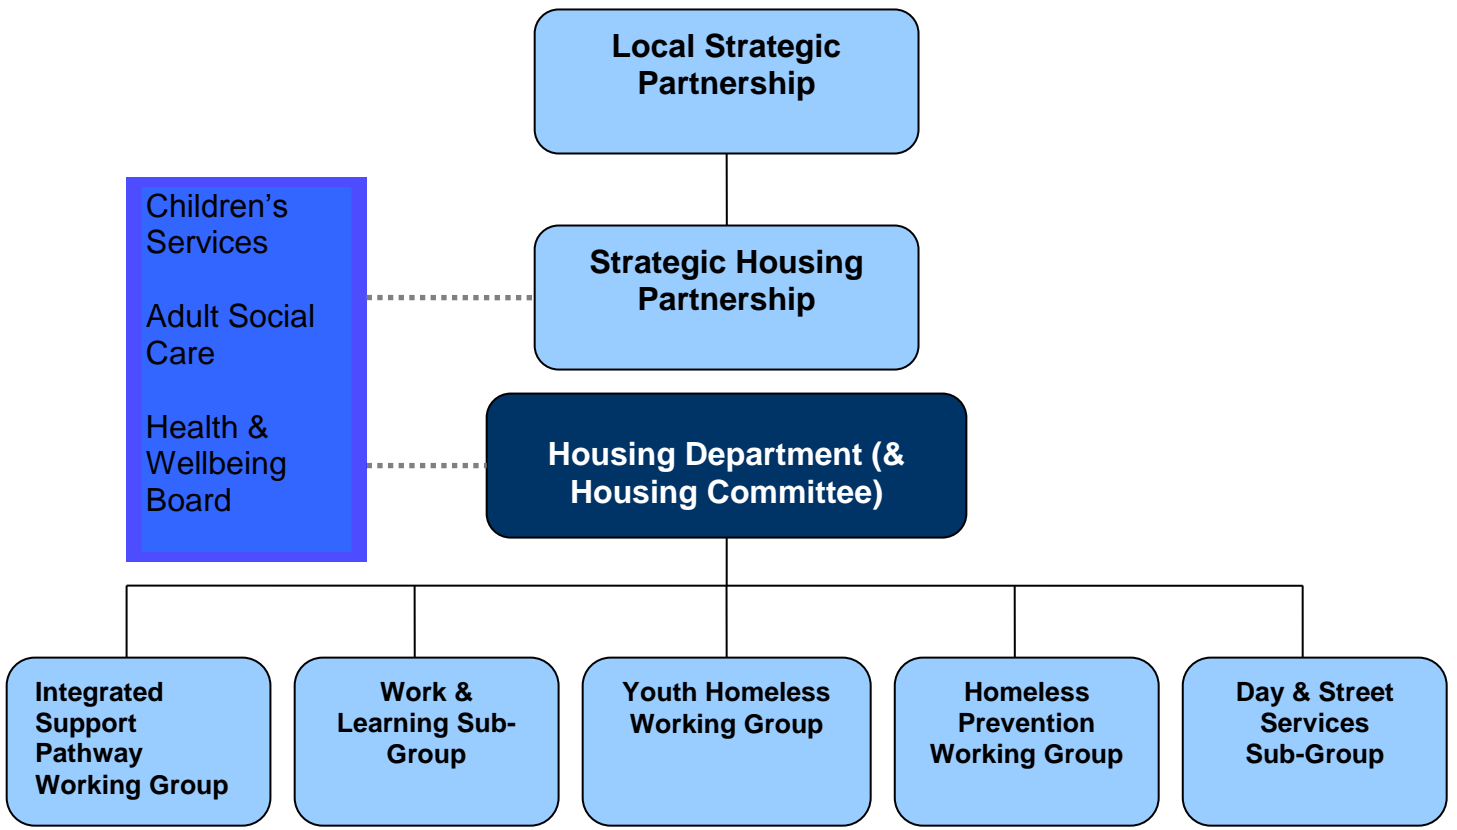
Local Strategic Partnership

Children's Services

Adult Social Care

Health & Wellbeing Board

Strategic Housing Partnership

Housing Department (& Housing Committee)

Integrated Support Pathway Working Group

Work & Learning Sub-Group

Youth Homeless Working Group

Homeless Prevention Working Group

Day & Street Services Sub-Group